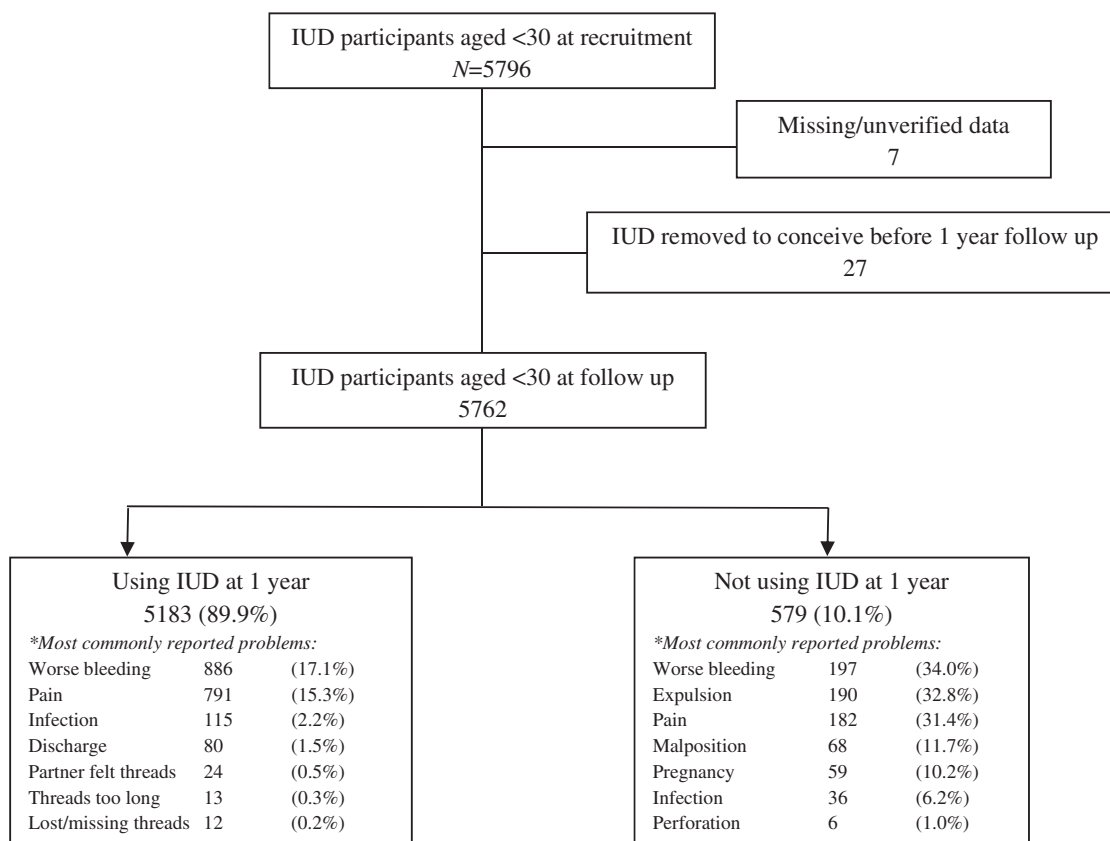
IUD participants aged <30 at recruitment
*N*=5796

Missing/unverified data
7

IUD removed to conceive before 1 year follow up
27

IUD participants aged <30 at follow up
5762

Using IUD at 1 year
5183 (89.9%)
*\*Most commonly reported problems:*

| | | |
|---|---|---|
| Worse bleeding | 886 | (17.1%) |
| Pain | 791 | (15.3%) |
| Infection | 115 | (2.2%) |
| Discharge | 80 | (1.5%) |
| Partner felt threads | 24 | (0.5%) |
| Threads too long | 13 | (0.3%) |
| Lost/missing threads | 12 | (0.2%) |

Not using IUD at 1 year
579 (10.1%)
*\*Most commonly reported problems:*

| | | |
|---|---|---|
| Worse bleeding | 197 | (34.0%) |
| Expulsion | 190 | (32.8%) |
| Pain | 182 | (31.4%) |
| Malposition | 68 | (11.7%) |
| Pregnancy | 59 | (10.2%) |
| Infection | 36 | (6.2%) |
| Perforation | 6 | (1.0%) |